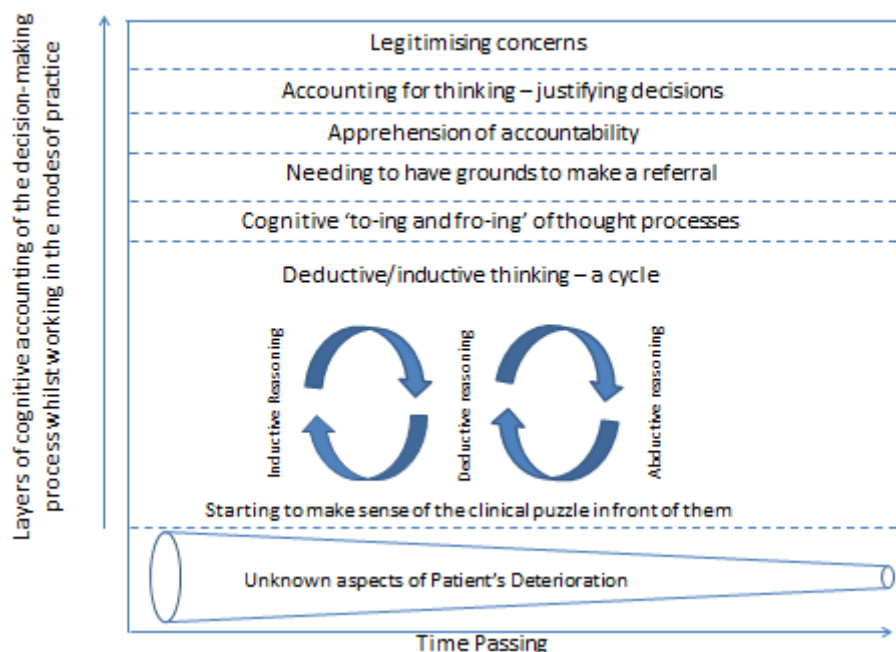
Layers of cognitive accounting of the decision-making process whilst working in the modes of practice

Legitimising concerns

Accounting for thinking – justifying decisions

Apprehension of accountability

Needing to have grounds to make a referral

Cognitive 'to-ing and fro-ing' of thought processes

Deductive/inductive thinking – a cycle

Inductive Reasoning

Deductive reasoning

Abductive reasoning

Starting to make sense of the clinical puzzle in front of them

Unknown aspects of Patient's Deterioration

Time Passing